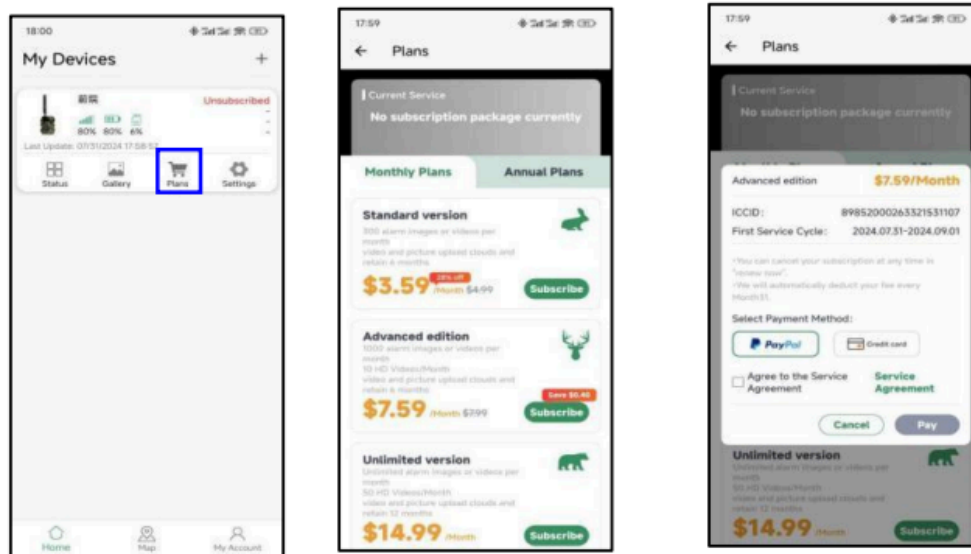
18:00

My Devices +

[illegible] Unsubscribed

80% 80% 6%

Last Update: 07/31/2024 17:58:5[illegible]

Status Gallery Plans Settings

Home Map My Account

17:59

← Plans

Current Service

No subscription package currently

Monthly Plans Annual Plans

Standard version

300 alarm images or videos per month

video and picture upload clouds and retain 6 months

$3.59 28% off /Month $4.99 Subscribe

Advanced edition

1000 alarm images or videos per month

10 HD Videos/Month

video and picture upload clouds and retain 6 months

$7.59 /Month $7.99 Save $0.40 Subscribe

Unlimited version

Unlimited alarm images or videos per month

50 HD Videos/Month

video and picture upload clouds and retain 12 months

$14.99 /Month Subscribe

17:59

← Plans

Current Service

No subscription package currently

Advanced edition $7.59/Month

ICCID: 89852000263321531107

First Service Cycle: 2024.07.31-2024.09.01

·You can cancel your subscription at any time in "renew now".

·We will automatically deduct your fee every Month31.

Select Payment Method:

PayPal Credit card

Agree to the Service Agreement Service Agreement

Cancel Pay

Unlimited version

Unlimited alarm images or videos per month

50 HD Videos/Month

video and picture upload clouds and retain 12 months

$14.99 /Month Subscribe